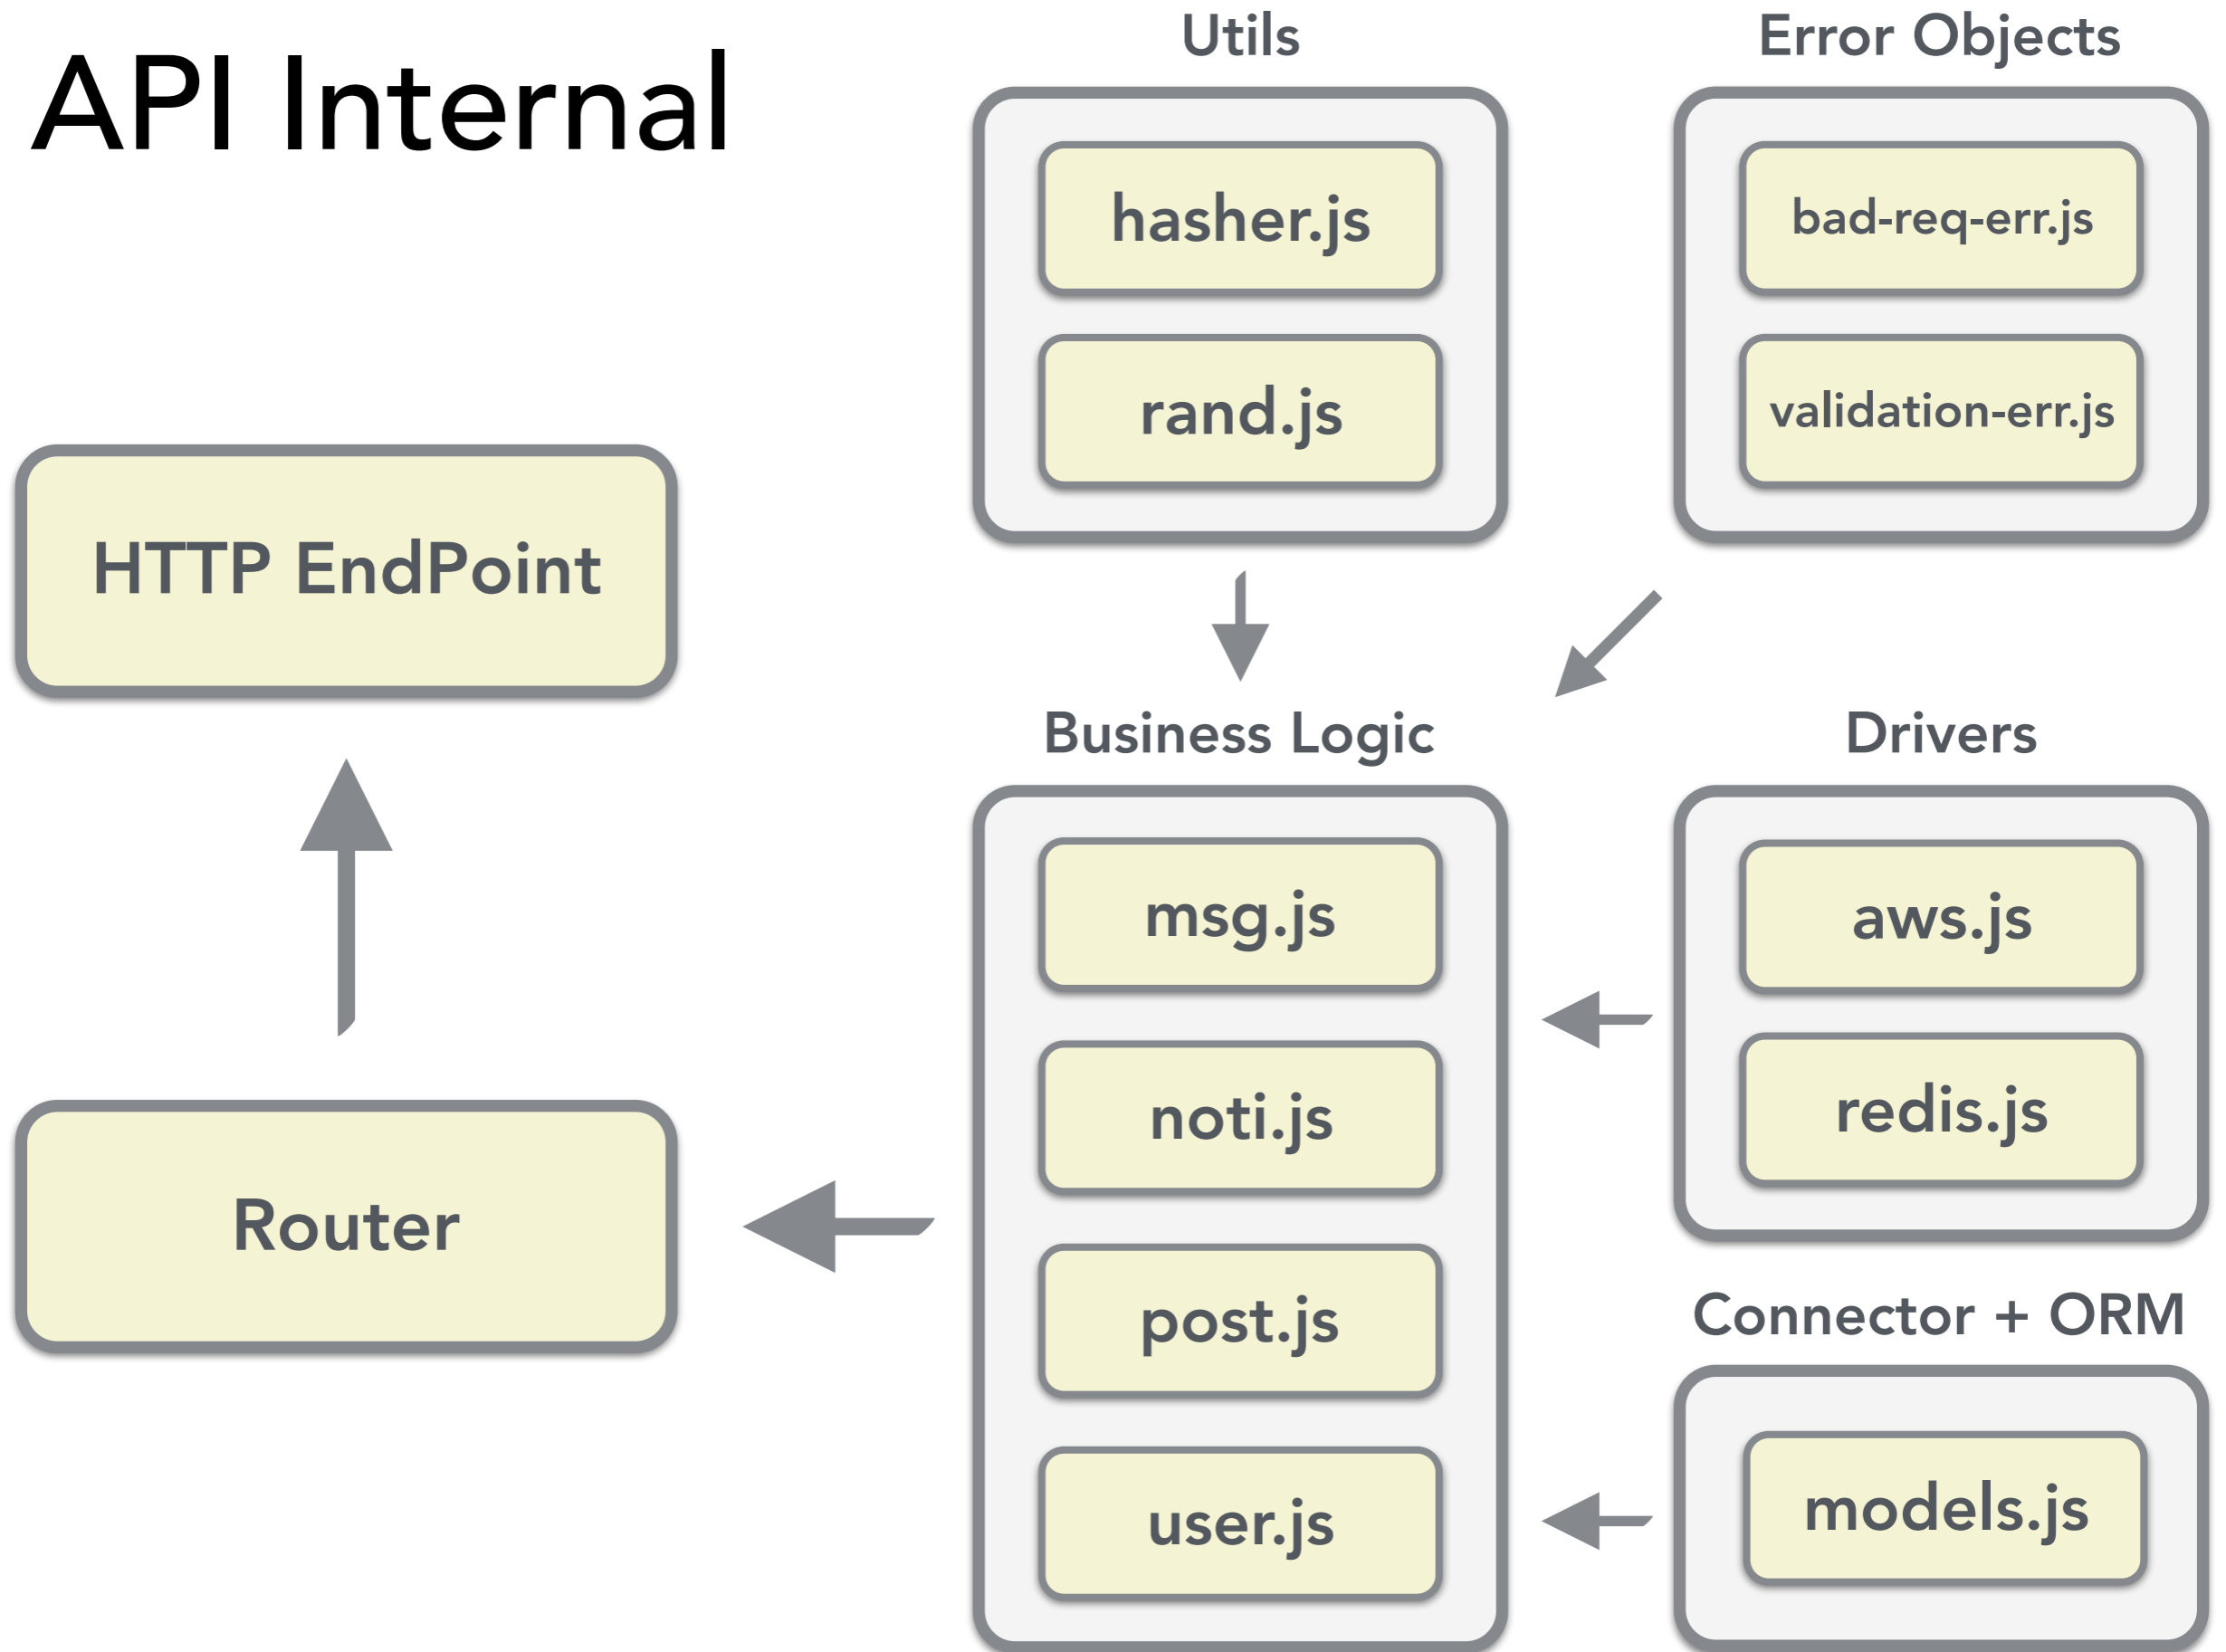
API Internal

Utils

hasher.js

rand.js

Error Objects

bad-req-err.js

validation-err.js

HTTP EndPoint

Business Logic

msg.js

noti.js

post.js

user.js

Drivers

aws.js

redis.js

Connector + ORM

models.js

Router